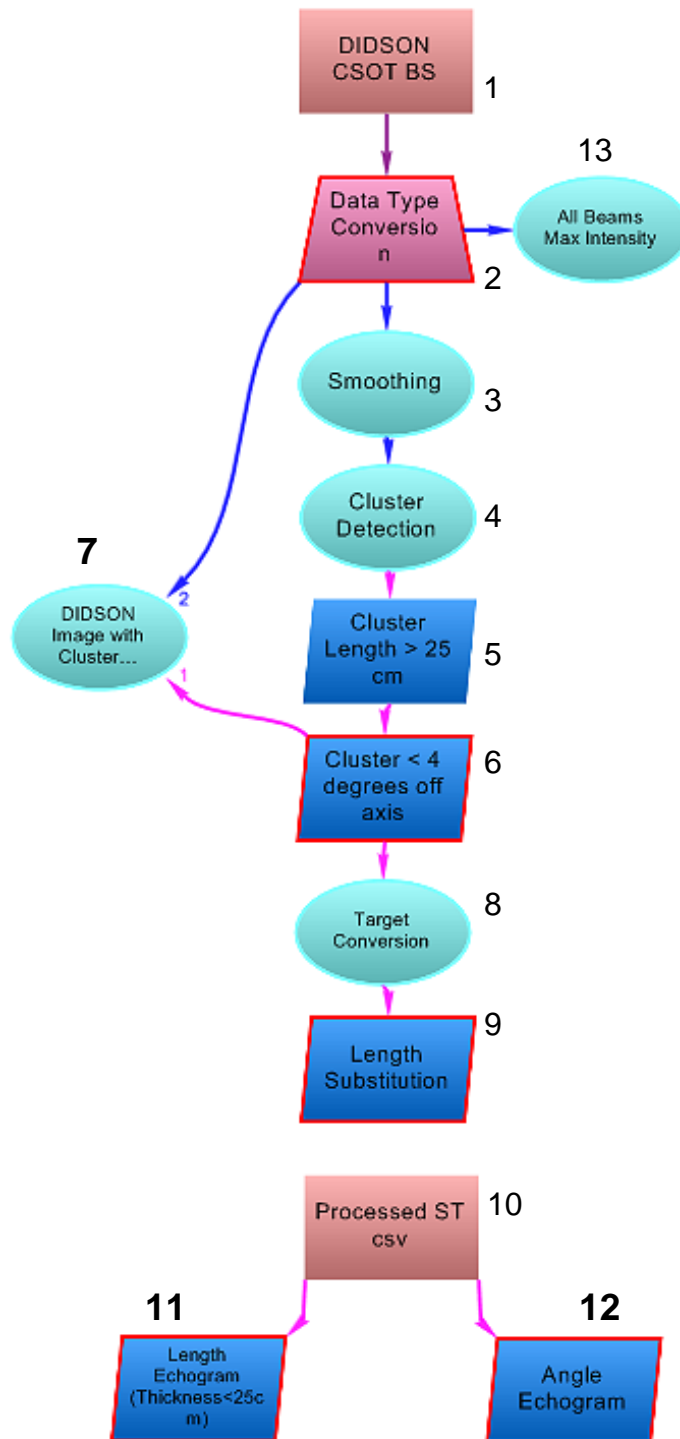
DIDSON CSOT BS
1

13

Data Type Conversio n
2

All Beams Max Intensity

Smoothing
3

Cluster Detection
4

7

DIDSON Image with Cluster...
2
1

Cluster Length > 25 cm
5

Cluster < 4 degrees off axis
6

Target Conversion
8

Length Substitution
9

Processed ST csv
10

11

12

Length Echogram (Thickness<25c m)

Angle Echogram